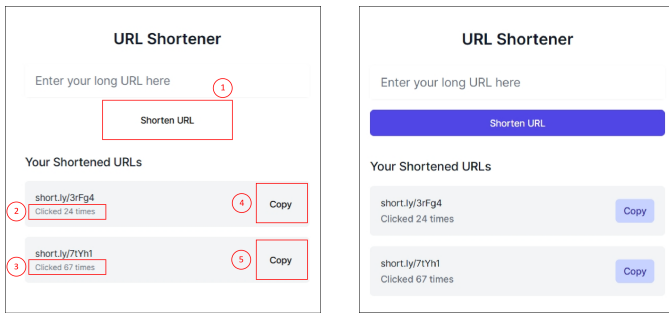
URL Shortener

Enter your long URL here

1

Shorten URL

Your Shortened URLs

short.ly/3rFg4
2 Clicked 24 times

4 Copy

short.ly/7tYh1
3 Clicked 67 times

5 Copy

URL Shortener

Enter your long URL here

Shorten URL

Your Shortened URLs

short.ly/3rFg4
Clicked 24 times

Copy

short.ly/7tYh1
Clicked 67 times

Copy